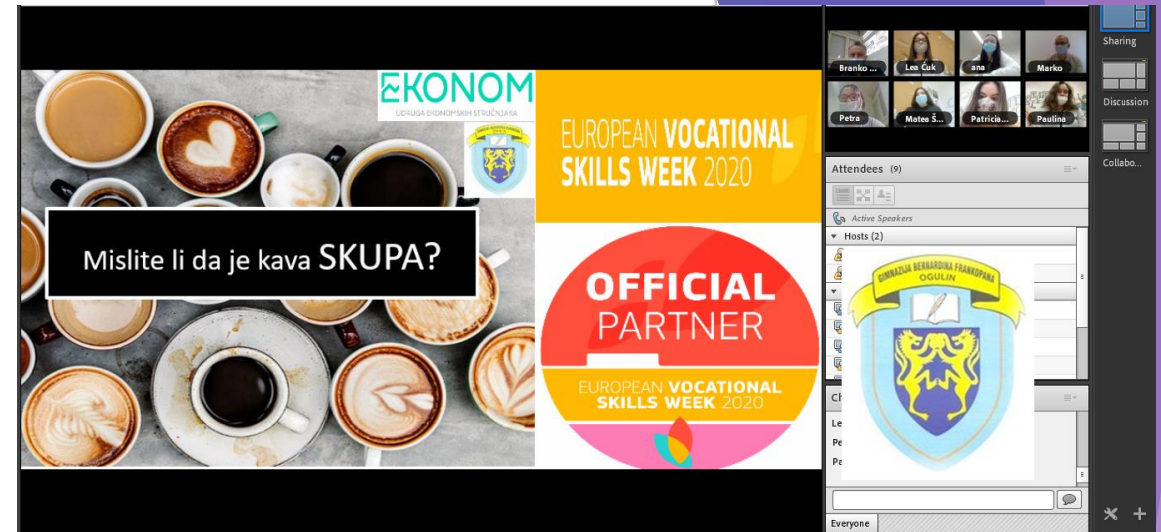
EKONOM
UDRUGA EKONOMSKIH STRUČNJAKA

Mislite li da je kava SKUPA?

EUROPEAN VOCATIONAL SKILLS WEEK 2020

OFFICIAL PARTNER

EUROPEAN VOCATIONAL SKILLS WEEK 2020

Branko ...
Lea Čuk
ana
Marko
Petra
Mateo Š...
Patricia...
Paulina

Sharing
Discussion
Collabo...

Attendees (9)

Active Speakers

Hosts (2)

GIMNAZIJA BERNARDINA FRANKOPANA
OGULIN

Ch
Le
Pe
Pa

Everyone